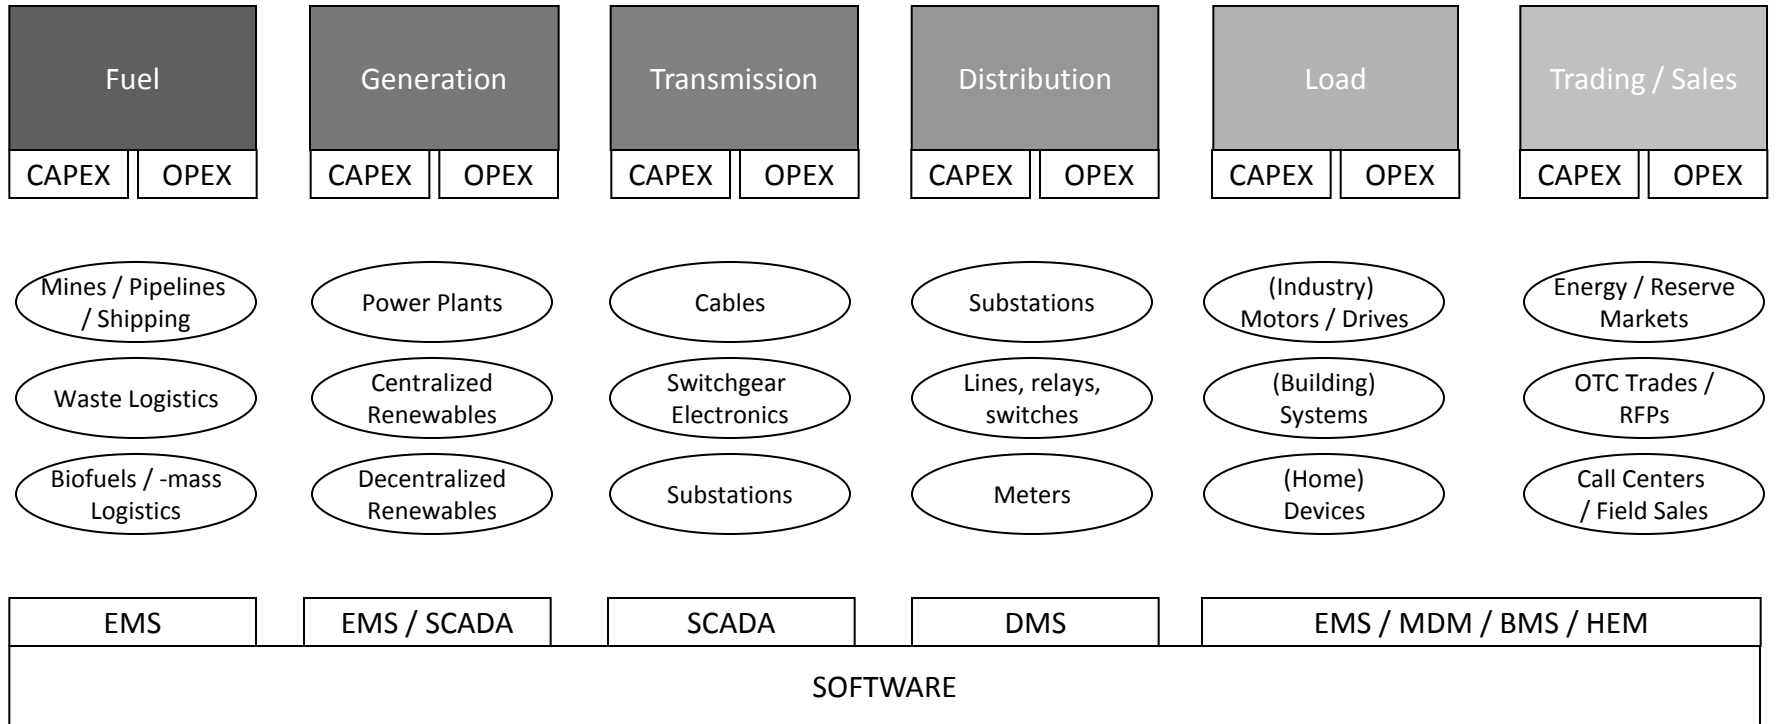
Fuel
CAPEX OPEX

Generation
CAPEX OPEX

Transmission
CAPEX OPEX

Distribution
CAPEX OPEX

Load
CAPEX OPEX

Trading / Sales
CAPEX OPEX

Mines / Pipelines / Shipping

Waste Logistics

Biofuels / -mass Logistics

Power Plants

Centralized Renewables

Decentralized Renewables

Cables

Switchgear Electronics

Substations

Substations

Lines, relays, switches

Meters

(Industry) Motors / Drives

(Building) Systems

(Home) Devices

Energy / Reserve Markets

OTC Trades / RFPs

Call Centers / Field Sales

EMS

EMS / SCADA

SCADA

DMS

EMS / MDM / BMS / HEM

SOFTWARE